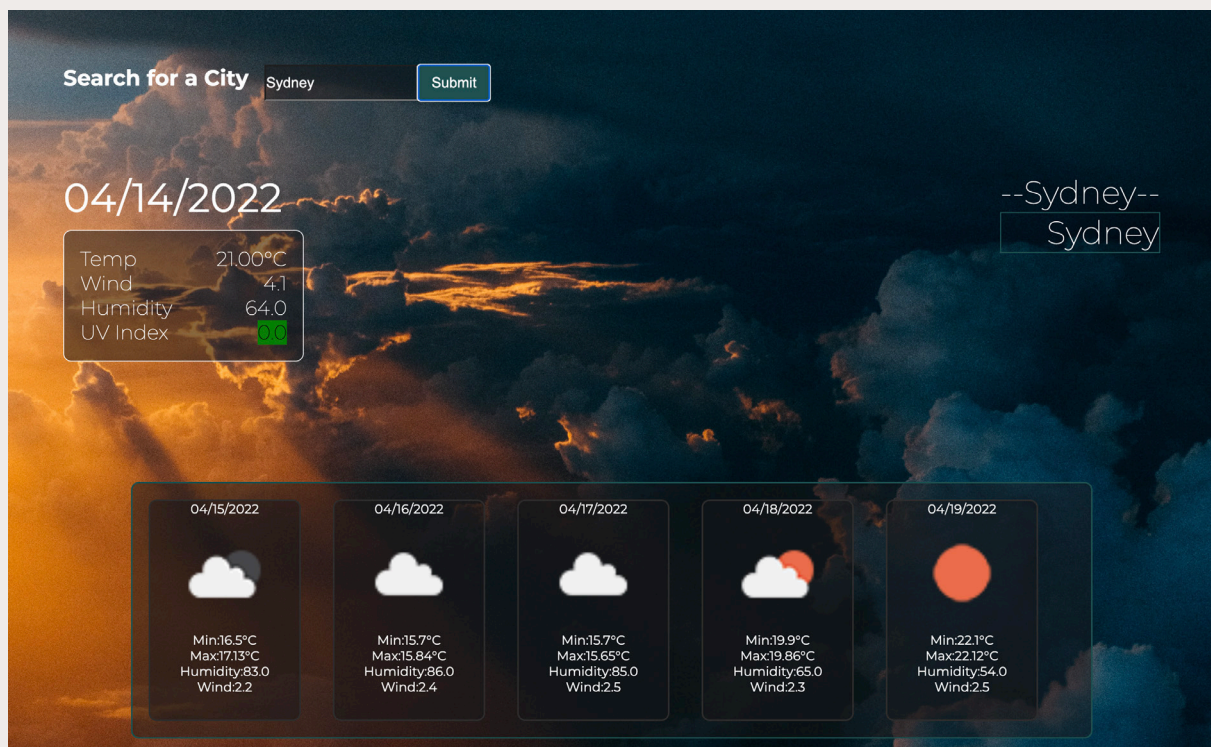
Search for a City Sydney Submit

04/14/2022

| | |
|---|---|
| Temp | 21.00°C |
| Wind | 4.1 |
| Humidity | 64.0 |
| UV Index | 0.0 |

--Sydney--

Sydney

04/15/2022
Min:16.5°C
Max:17.13°C
Humidity:83.0
Wind:2.2

04/16/2022
Min:15.7°C
Max:15.84°C
Humidity:86.0
Wind:2.4

04/17/2022
Min:15.7°C
Max:15.65°C
Humidity:85.0
Wind:2.5

04/18/2022
Min:19.9°C
Max:19.86°C
Humidity:65.0
Wind:2.3

04/19/2022
Min:22.1°C
Max:22.12°C
Humidity:54.0
Wind:2.5